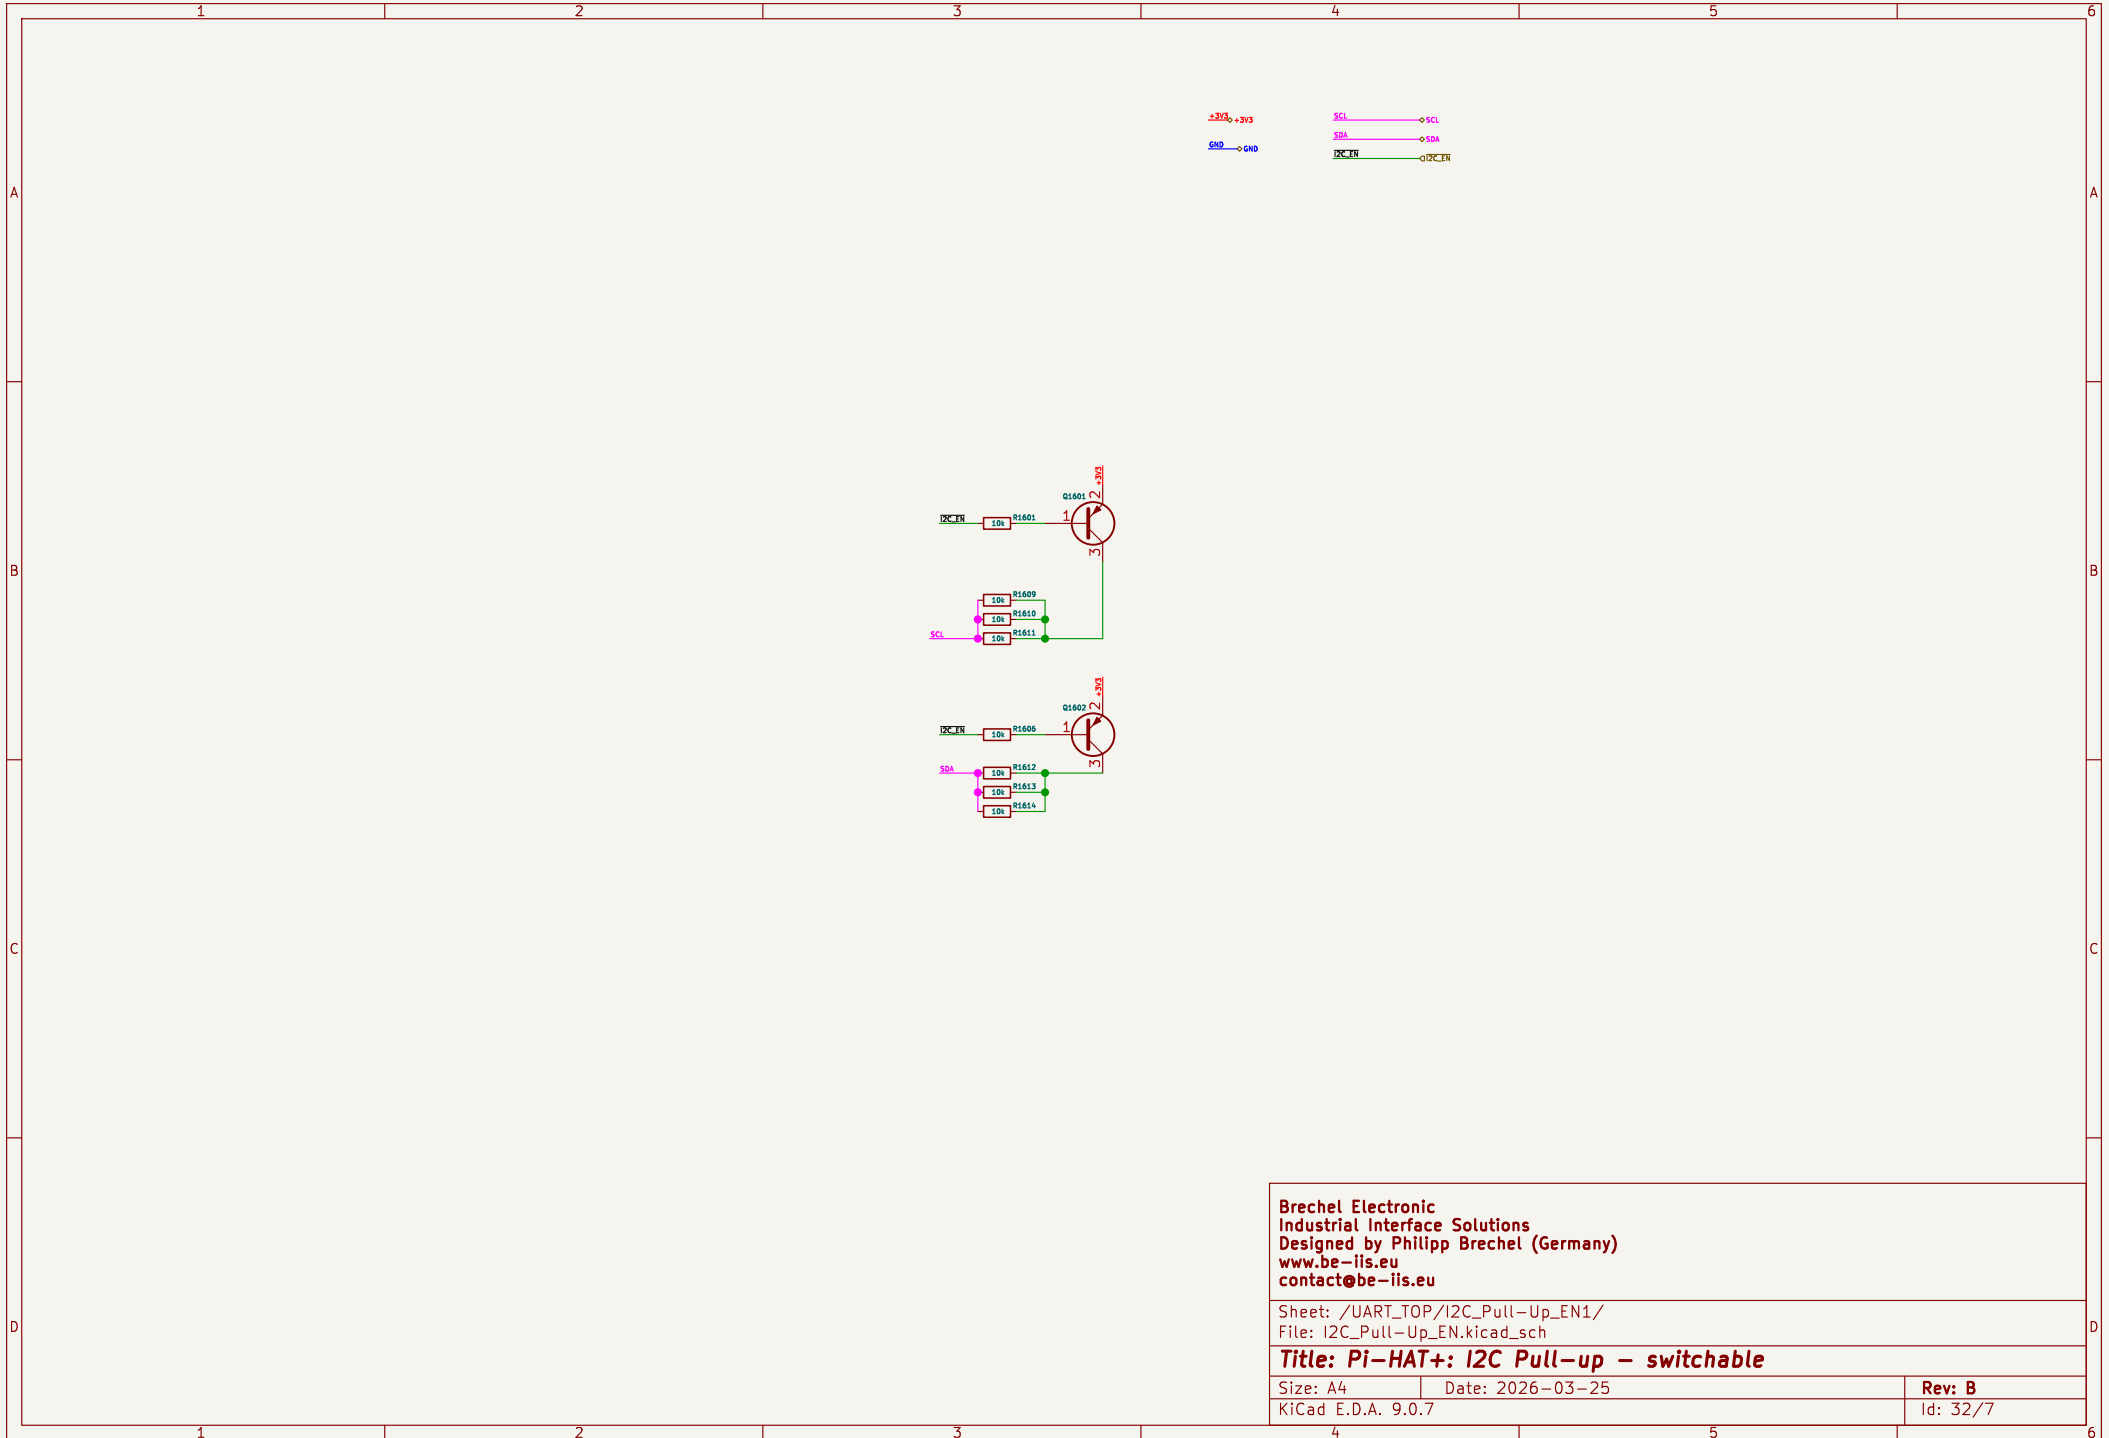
1 2 3 4 5 6

A

+3V3 +3V3
GND GND

SCL SCL
SDA SDA
I2C_EN I2C_EN

B

+3V3
Q1601
2
1
3
I2C_EN 10k R1601

10k R1609
10k R1610
SCL 10k R1611

+3V3
Q1602
2
1
3
I2C_EN 10k R1606
SDA 10k R1612
10k R1613
10k R1614

C

D

Brechel Electronic
Industrial Interface Solutions
Designed by Philipp Brechel (Germany)
www.be-iis.eu
contact@be-iis.eu

Sheet: /UART_TOP/I2C_Pull-Up_EN1/
File: I2C_Pull-Up_EN.kicad_sch

Title: Pi-HAT+: I2C Pull-up - switchable

| Size: A4 | Date: 2026-03-25 | Rev: B |
|---|---|---|
| KiCad E.D.A. 9.0.7 | | Id: 32/7 |

1 2 3 4 5 6